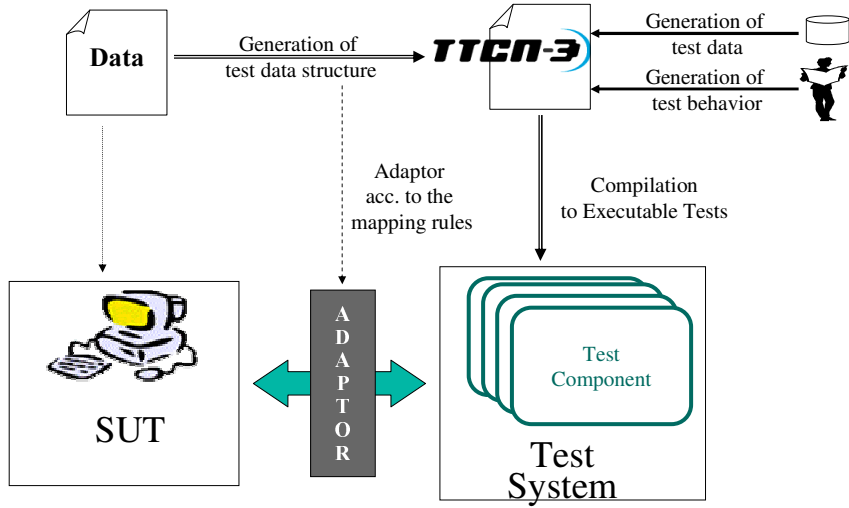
Data

Generation of test data structure

TTCN-3

Generation of test data

Generation of test behavior

Adaptor acc. to the mapping rules

Compilation to Executable Tests

ADAPTOR

SUT

Test Component

Test System